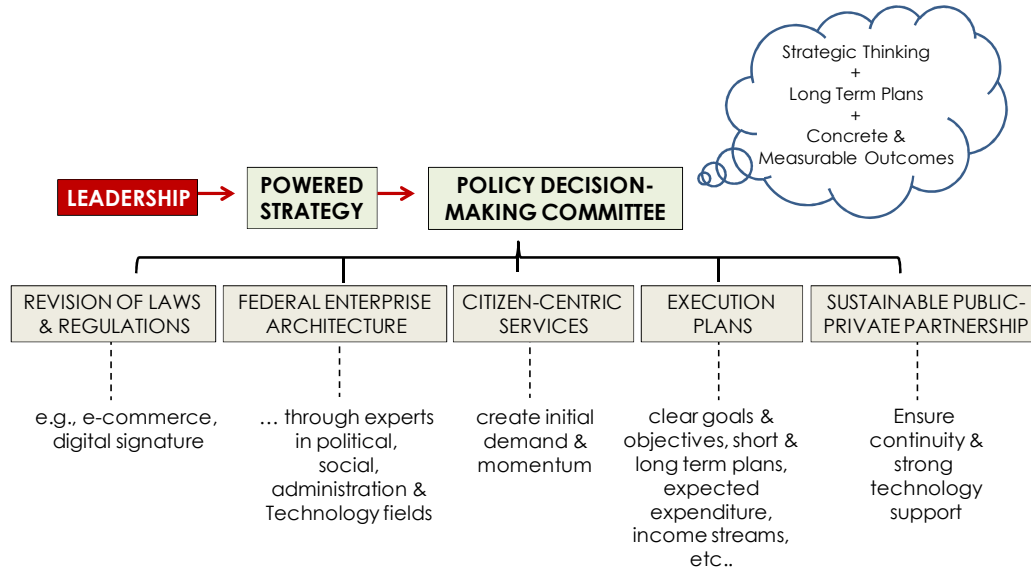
Strategic Thinking
+
Long Term Plans
+
Concrete & Measurable Outcomes

LEADERSHIP

POWERED STRATEGY

POLICY DECISION-MAKING COMMITTEE

REVISION OF LAWS & REGULATIONS

e.g., e-commerce, digital signature

FEDERAL ENTERPRISE ARCHITECTURE

… through experts in political, social, administration & Technology fields

CITIZEN-CENTRIC SERVICES

create initial demand & momentum

EXECUTION PLANS

clear goals & objectives, short & long term plans, expected expenditure, income streams, etc..

SUSTAINABLE PUBLIC-PRIVATE PARTNERSHIP

Ensure continuity & strong technology support